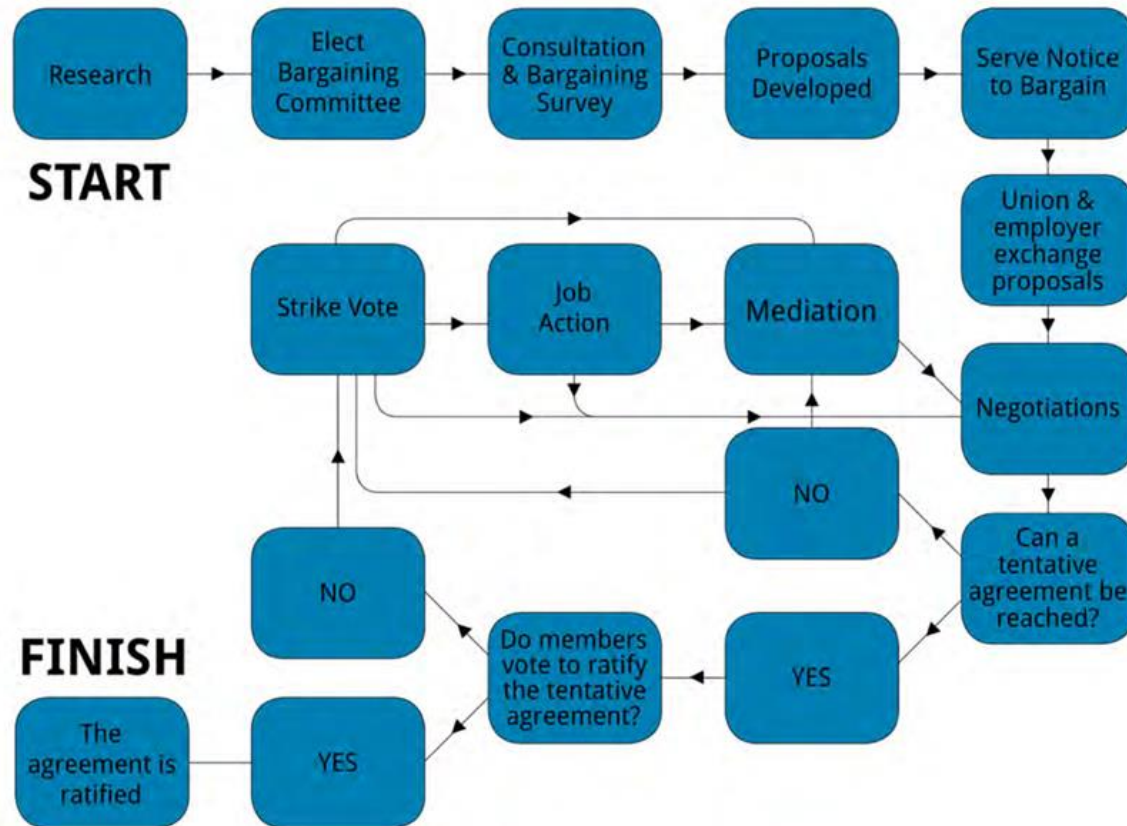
Research

Elect Bargaining Committee

Consultation & Bargaining Survey

Proposals Developed

Serve Notice to Bargain

START

Union & employer exchange proposals

Strike Vote

Job Action

Mediation

Negotiations

NO

Can a tentative agreement be reached?

NO

Do members vote to ratify the tentative agreement?

YES

FINISH

The agreement is ratified

YES